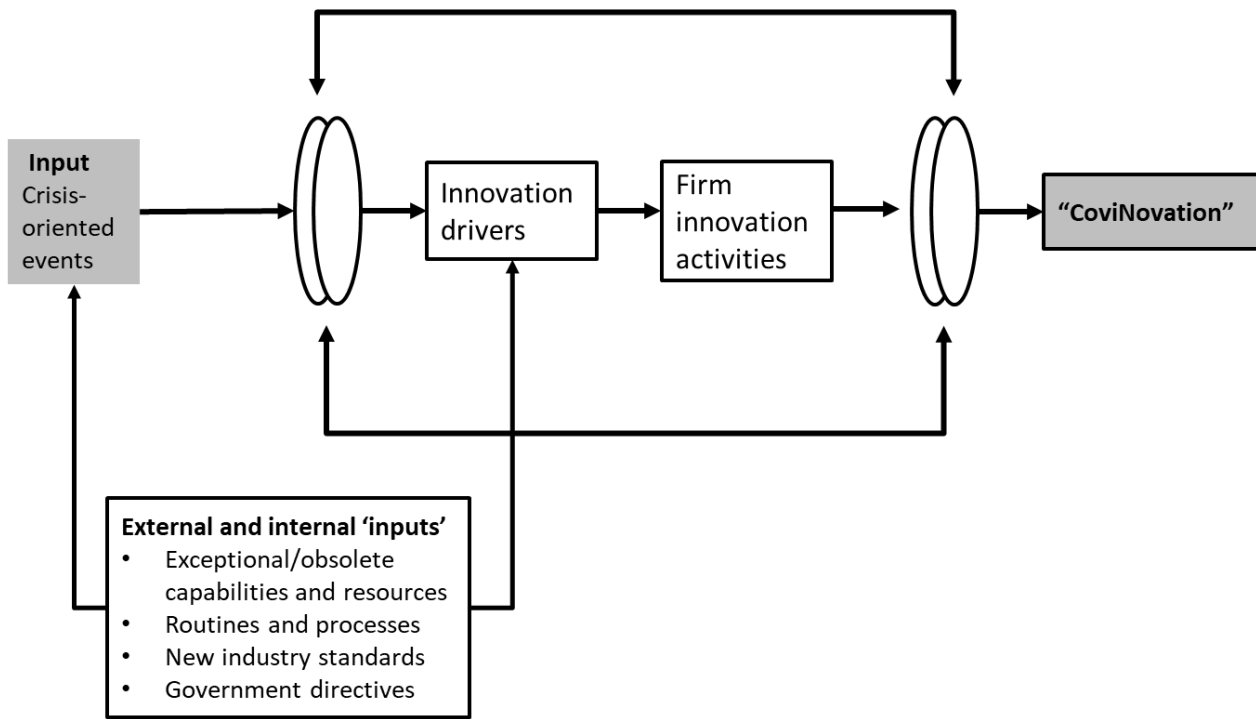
Input
Crisis-oriented events

Innovation drivers

Firm innovation activities

"CoviNovation"

External and internal 'inputs'
• Exceptional/obsolete capabilities and resources
• Routines and processes
• New industry standards
• Government directives